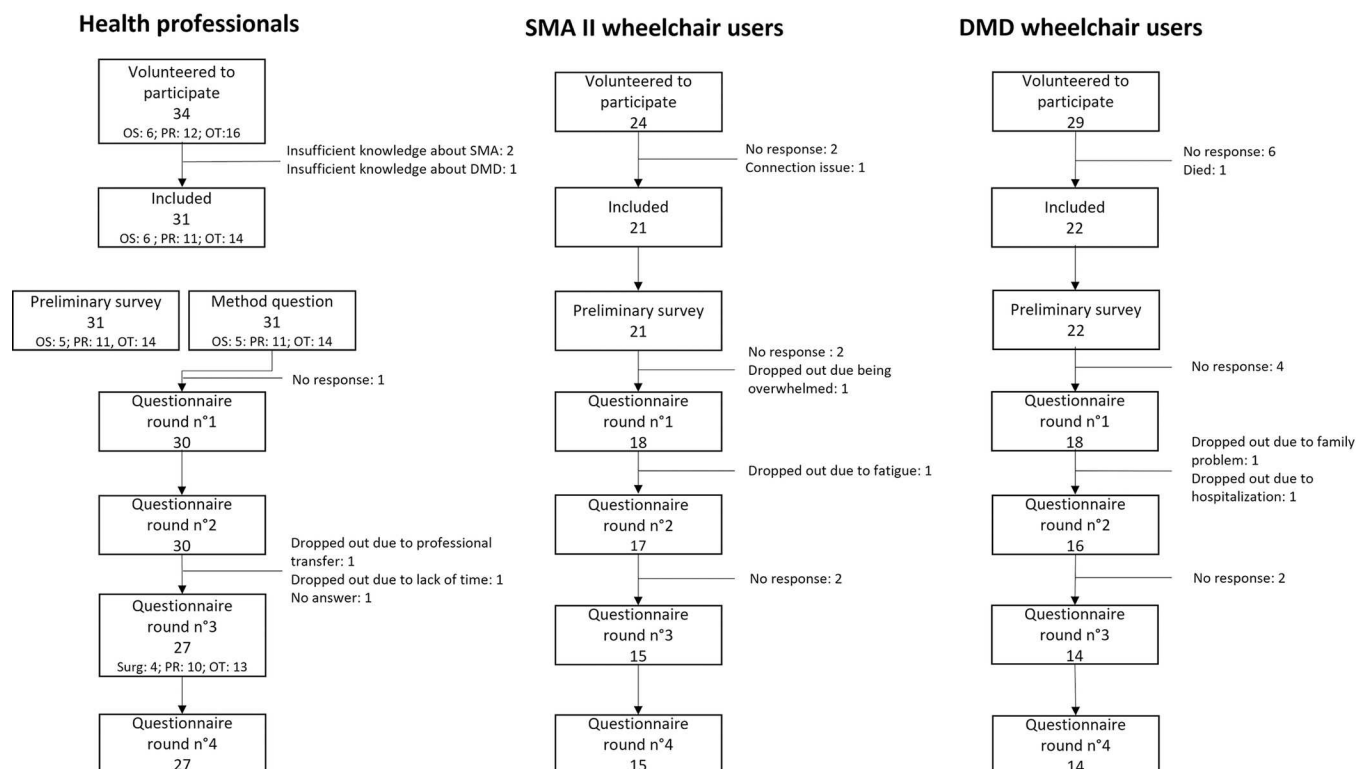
Health professionals

Volunteered to participate
34
OS: 6; PR: 12; OT:16

Insufficient knowledge about SMA: 2
Insufficient knowledge about DMD: 1

Included
31
OS: 6 ; PR: 11; OT: 14

Preliminary survey
31
OS: 5; PR: 11, OT: 14

Method question
31
OS: 5: PR: 11; OT: 14

No response: 1

Questionnaire round n°1
30

Questionnaire round n°2
30

Dropped out due to professional transfer: 1
Dropped out due to lack of time: 1
No answer: 1

Questionnaire round n°3
27
Surg: 4; PR: 10; OT: 13

Questionnaire round n°4
27

SMA II wheelchair users

Volunteered to participate
24

No response: 2
Connection issue: 1

Included
21

Preliminary survey
21

No response : 2
Dropped out due being overwhelmed: 1

Questionnaire round n°1
18

Dropped out due to fatigue: 1

Questionnaire round n°2
17

No response: 2

Questionnaire round n°3
15

Questionnaire round n°4
15

DMD wheelchair users

Volunteered to participate
29

No response: 6
Died: 1

Included
22

Preliminary survey
22

No response: 4

Questionnaire round n°1
18

Dropped out due to family problem: 1
Dropped out due to hospitalization: 1

Questionnaire round n°2
16

No response: 2

Questionnaire round n°3
14

Questionnaire round n°4
14